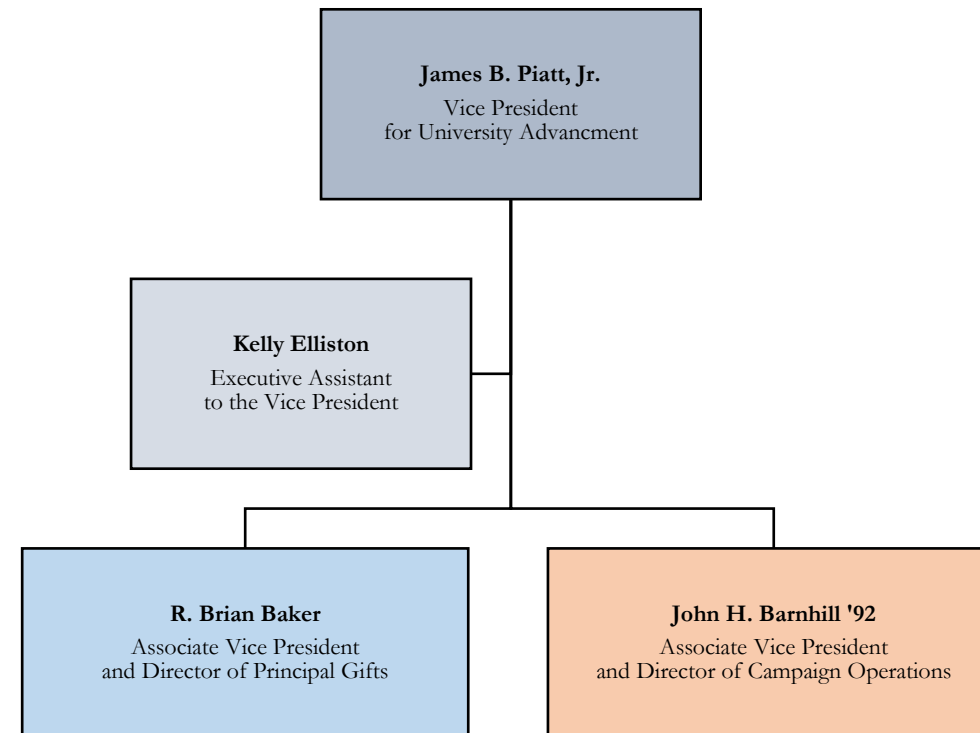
James B. Piatt, Jr.
Vice President
for University Advancment

Kelly Elliston
Executive Assistant
to the Vice President

R. Brian Baker
Associate Vice President
and Director of Principal Gifts

John H. Barnhill '92
Associate Vice President
and Director of Campaign Operations